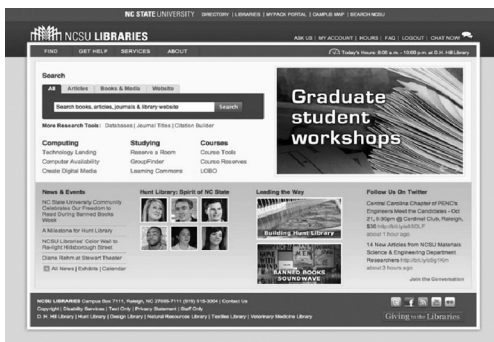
NC STATE UNIVERSITY DIRECTORY | LIBRARIES | MYPACK PORTAL | CAMPUS MAP | SEARCH NCSU

NCSU LIBRARIES

ASK US | MY ACCOUNT | HOURS | FAQ | LOGOUT | CHAT NOW

FIND GET HELP SERVICES ABOUT

Today's Hours: 8:00 a.m. - 10:00 p.m. at D.H. Hill Library

Search

All Articles Books & Media Website

Search books, articles, journals & library website Search

More Research Tools: Databases | Journal Titles | Citation Builder

Graduate student workshops

Computing
Technology Lending
Computer Availability
Create Digital Media

Studying
Reserve a Room
GroupFinder
Learning Commons

Courses
Course Tools
Course Reserves
LOBO

News & Events

NC State University Community Celebrates Our Freedom to Read During Banned Books Week

A Milestone for Hunt Library

NCSU Libraries' Color Wall to Re-light Hillsborough Street

Diane Rehm at Stewart Theatre

All News | Exhibits | Calendar

Hunt Library: Spirit of NC State

Leading the Way

Building Hunt Library

BANNED BOOKS SOUNDWAVE

Follow Us On Twitter

Central Carolina Chapter of PENC's Engineers Meet the Candidates - Oct 21, 5:30pm @ Cardinal Club, Raleigh, $30 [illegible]
about 1 hour ago

14 New Articles from NCSU Materials Science & Engineering Department Researchers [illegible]
about 2 hours ago

Join the Conversation

NCSU LIBRARIES Campus Box 7111, Raleigh, NC 27695-7111 (919) 515-3364 | Contact Us
Copyright | Disability Services | Text Only | Privacy Statement | Staff Only
D. H. Hill Library | Hunt Library | Design Library | Natural Resources Library | Textiles Library | Veterinary Medicine Library

Giving to the Libraries